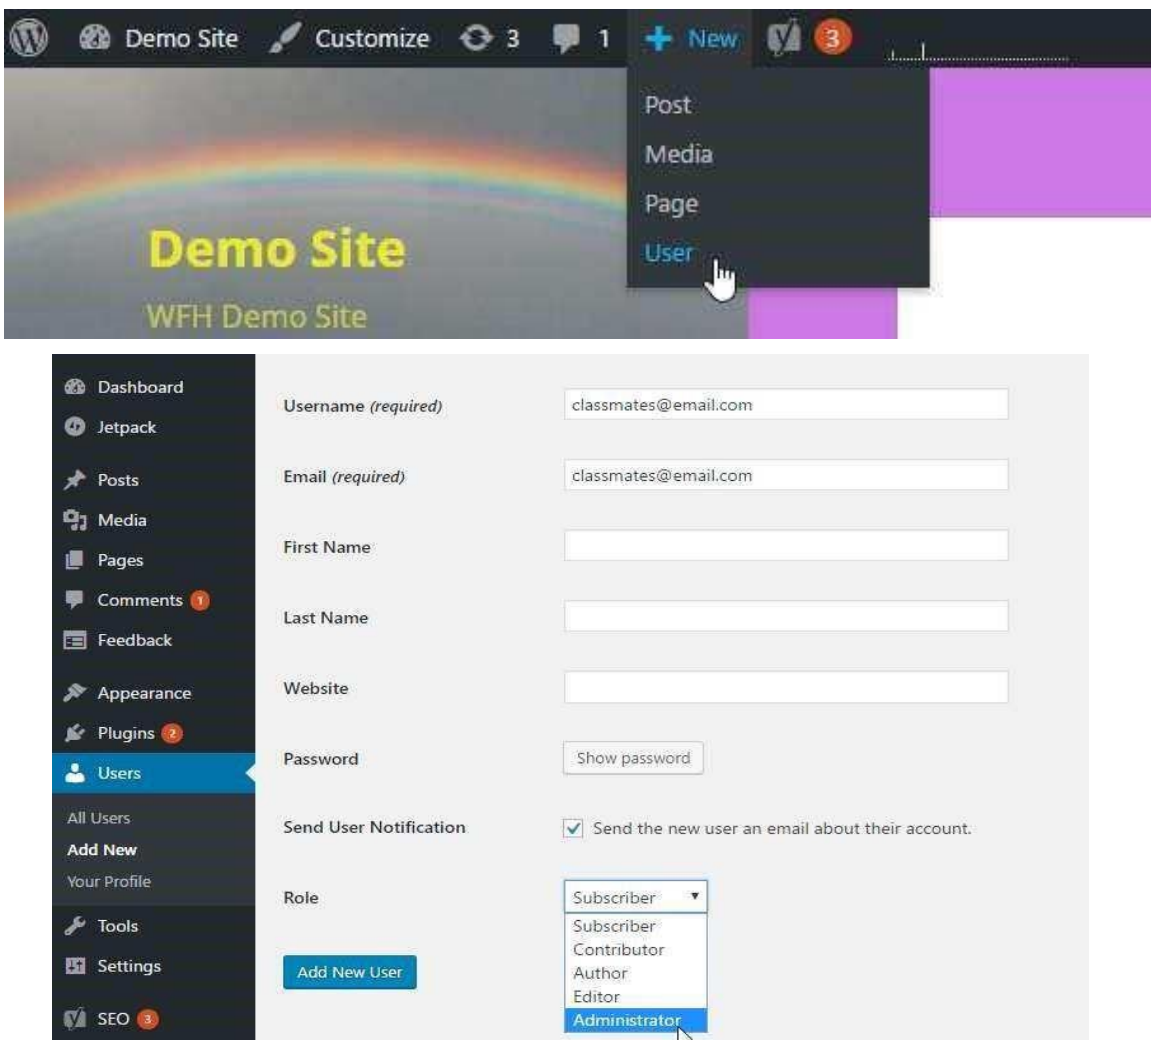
Demo Site Customize 3 1 + New 3

Post
Media
Page
User

Demo Site
WFH Demo Site

Dashboard
Jetpack
Posts
Media
Pages
Comments 1
Feedback
Appearance
Plugins 2
Users
All Users
Add New
Your Profile
Tools
Settings
SEO 3

Username *(required)* classmates@email.com
Email *(required)* classmates@email.com
First Name
Last Name
Website
Password Show password
Send User Notification ✓ Send the new user an email about their account.
Role Subscriber
Subscriber
Contributor
Author
Editor
Administrator

Add New User